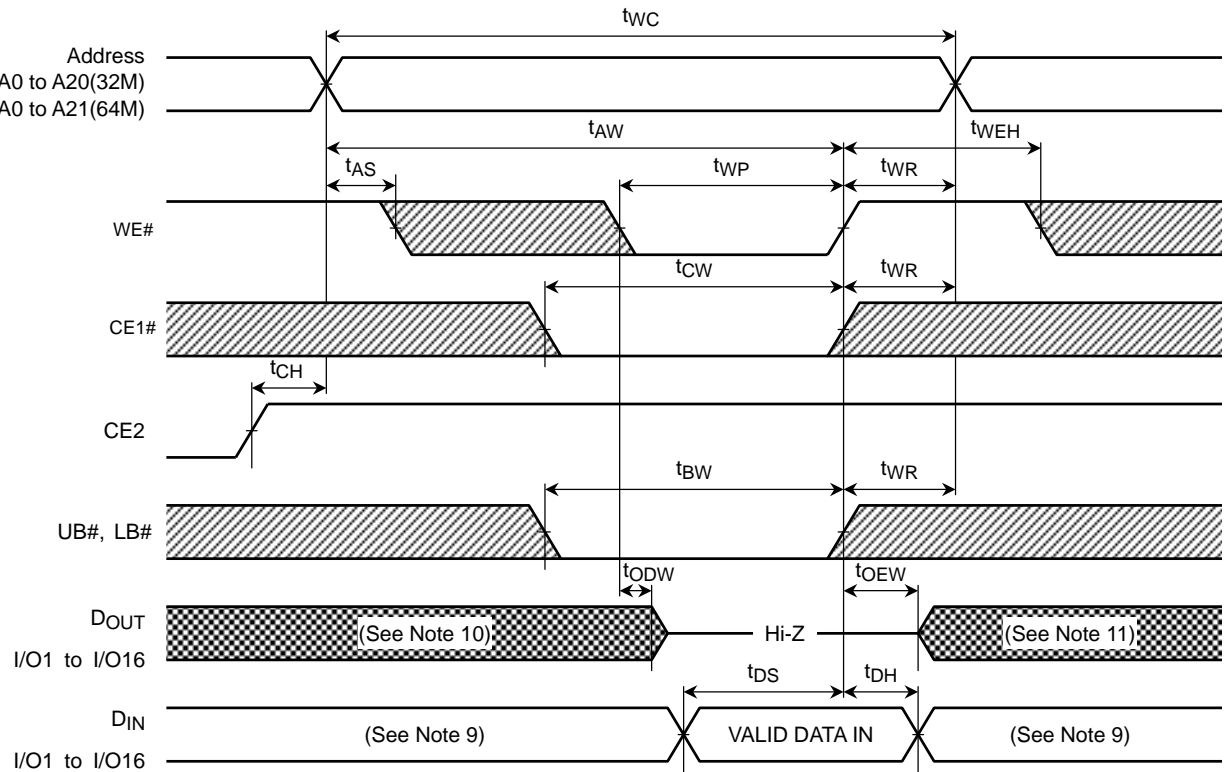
$t_{WC}$

Address
A0 to A20(32M)
A0 to A21(64M)

$t_{AW}$

$t_{WEH}$

$t_{AS}$

$t_{WP}$

$t_{WR}$

WE#

$t_{CW}$

$t_{WR}$

CE1#

$t_{CH}$

CE2

$t_{BW}$

$t_{WR}$

UB#, LB#

$t_{ODW}$

$t_{OEW}$

$D_{OUT}$

I/O1 to I/O16

(See Note 10)

Hi-Z

(See Note 11)

$t_{DS}$

$t_{DH}$

$D_{IN}$

I/O1 to I/O16

(See Note 9)

VALID DATA IN

(See Note 9)